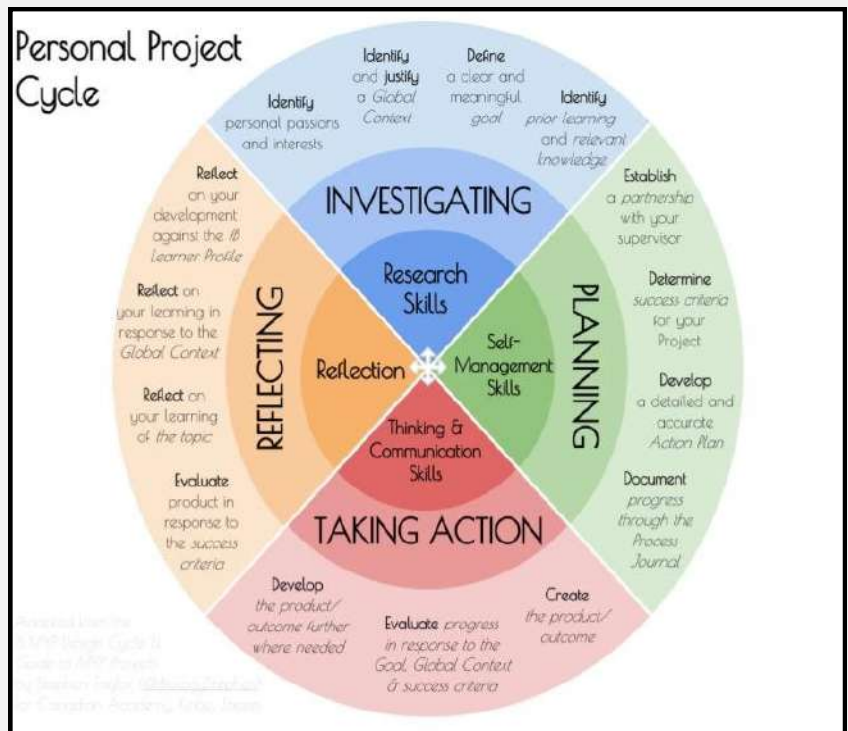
Personal Project Cycle

Identify personal passions and interests

Identify and justify a Global Context

Define a clear and meaningful goal

Identify prior learning and relevant knowledge

INVESTIGATING

Research Skills

Establish a partnership with your supervisor

Determine success criteria for your Project

Develop a detailed and accurate Action Plan

Document progress through the Process Journal

PLANNING

Self-Management Skills

Create the product/ outcome

Evaluate progress in response to the Goal, Global Context & success criteria

Develop the product/ outcome further where needed

TAKING ACTION

Thinking & Communication Skills

Reflect on your development against the IB Learner Profile

Reflect on your learning in response to the Global Context

Reflect on your learning of the topic

Evaluate product in response to the success criteria

REFLECTING

Reflection

Adapted from the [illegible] MYP Design Cycle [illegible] Guide to MYP Projects by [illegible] for Canadian Academy, Kobe, Japan